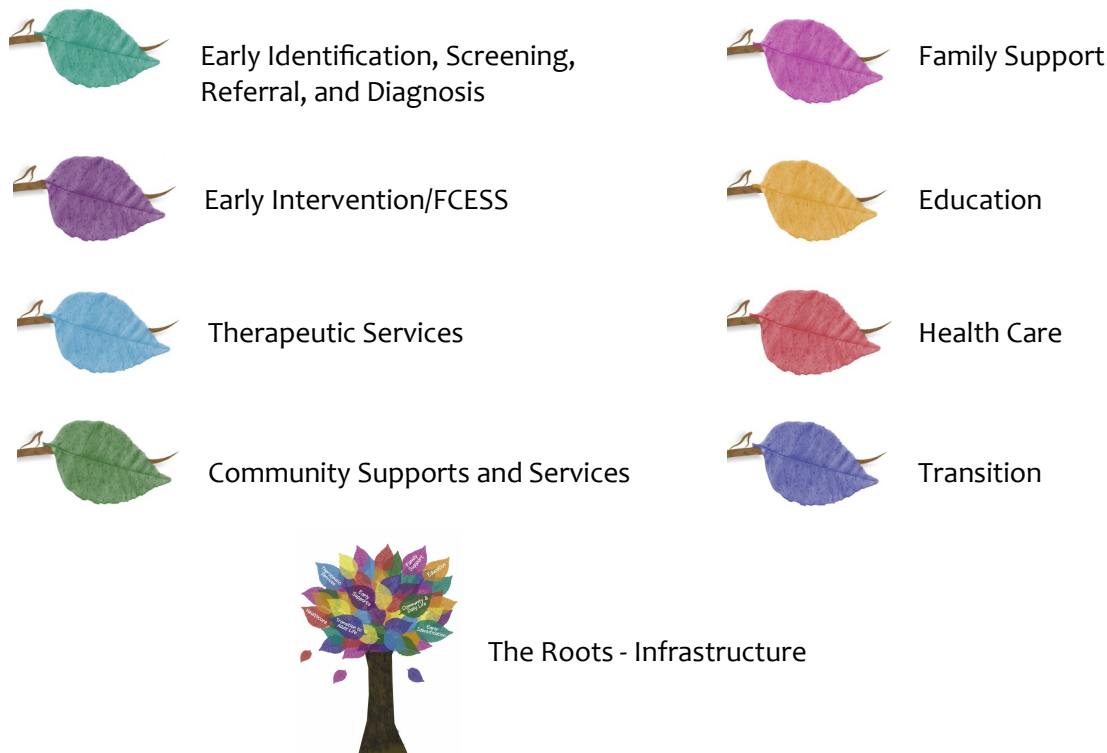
Early Identification, Screening, Referral, and Diagnosis

Family Support

Early Intervention/FCESS

Education

Therapeutic Services

Health Care

Community Supports and Services

Transition

Therapeutic Services

Family Support

Education

Early Supports

Healthcare

Community & Daily Life

Transition to Adult Life

Early Identification

The Roots - Infrastructure